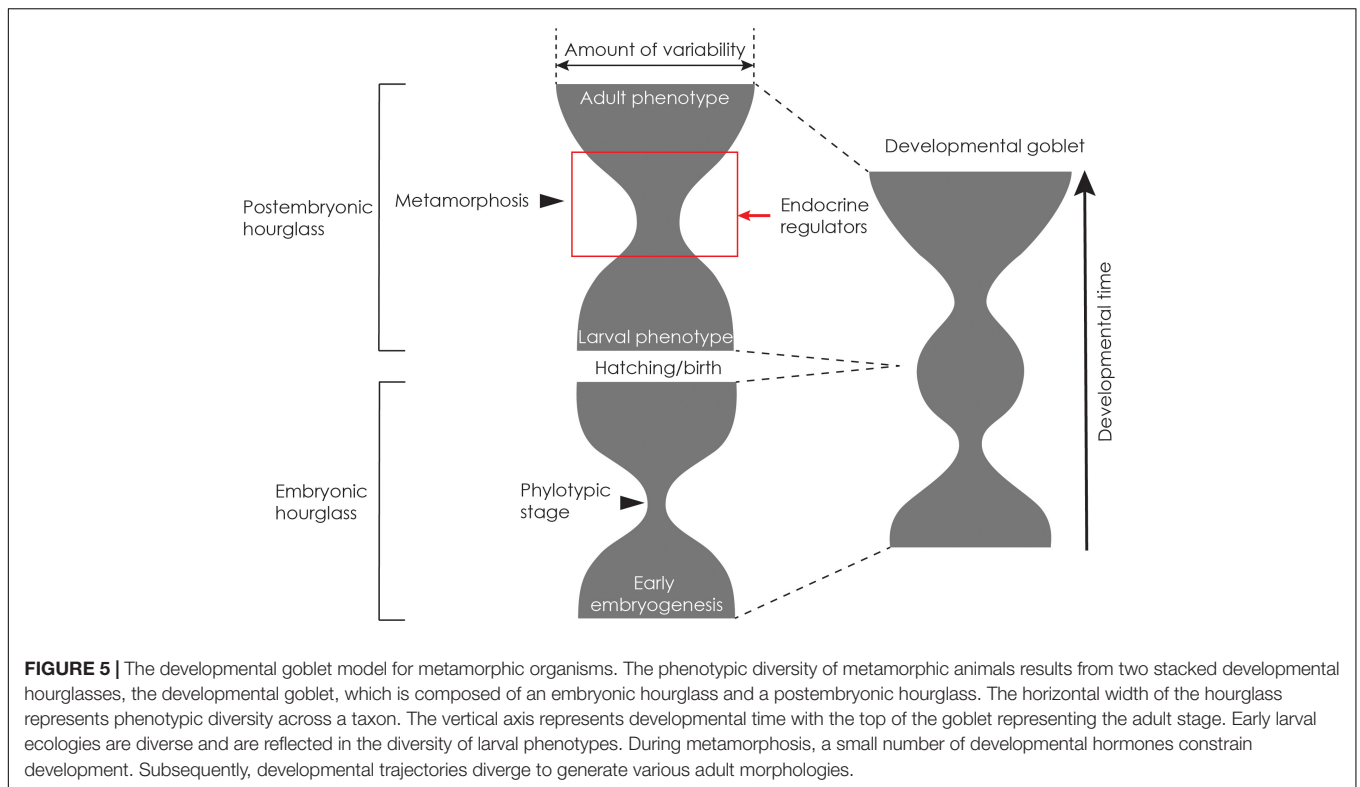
Amount of variability

Adult phenotype

Developmental goblet

Postembryonic hourglass

Metamorphosis

Endocrine regulators

Developmental time

Larval phenotype

Hatching/birth

Embryonic hourglass

Phylotypic stage

Early embryogenesis

**FIGURE 5 |** The developmental goblet model for metamorphic organisms. The phenotypic diversity of metamorphic animals results from two stacked developmental hourglasses, the developmental goblet, which is composed of an embryonic hourglass and a postembryonic hourglass. The horizontal width of the hourglass represents phenotypic diversity across a taxon. The vertical axis represents developmental time with the top of the goblet representing the adult stage. Early larval ecologies are diverse and are reflected in the diversity of larval phenotypes. During metamorphosis, a small number of developmental hormones constrain development. Subsequently, developmental trajectories diverge to generate various adult morphologies.